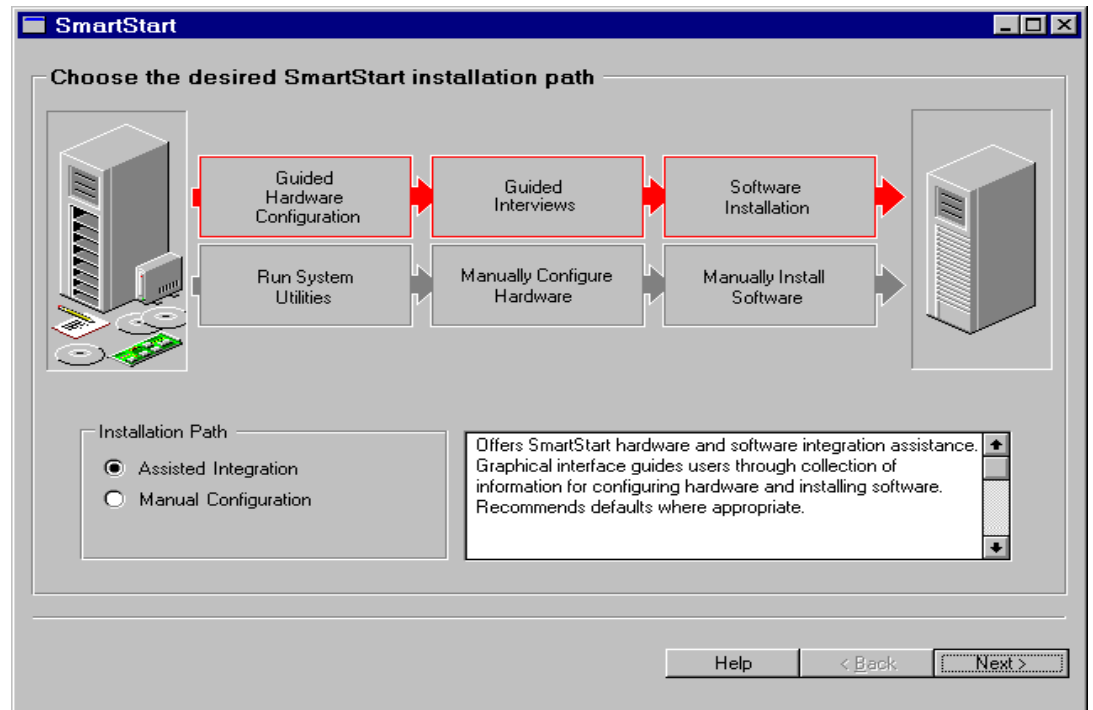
SmartStart

Choose the desired SmartStart installation path

Guided Hardware Configuration

Guided Interviews

Software Installation

Run System Utilities

Manually Configure Hardware

Manually Install Software

Installation Path

Assisted Integration

Manual Configuration

Offers SmartStart hardware and software integration assistance. Graphical interface guides users through collection of information for configuring hardware and installing software. Recommends defaults where appropriate.

Help

< Back

Next >